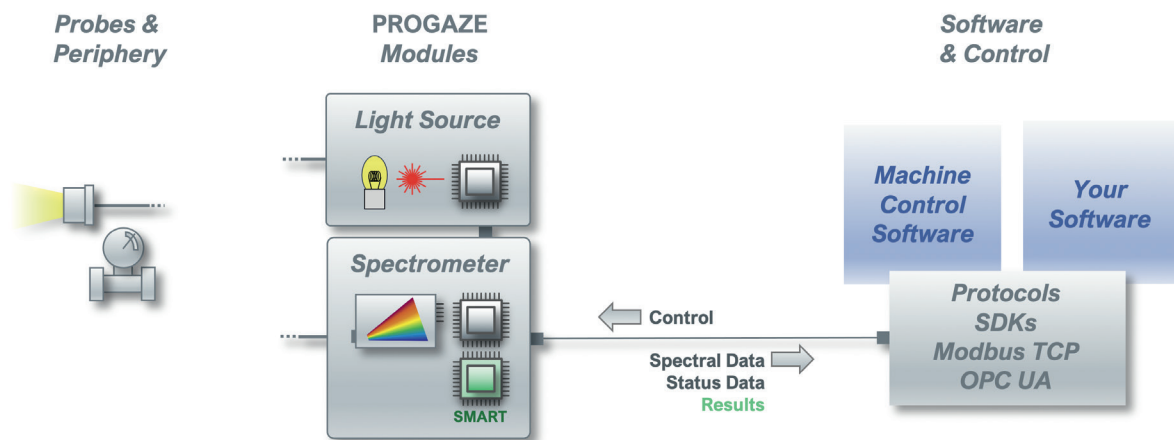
Probes & Periphery

PROGAZE Modules

Software & Control

Light Source

Spectrometer

SMART

Machine Control Software

Your Software

Protocols
SDKs
Modbus TCP
OPC UA

Control

Spectral Data
Status Data
Results